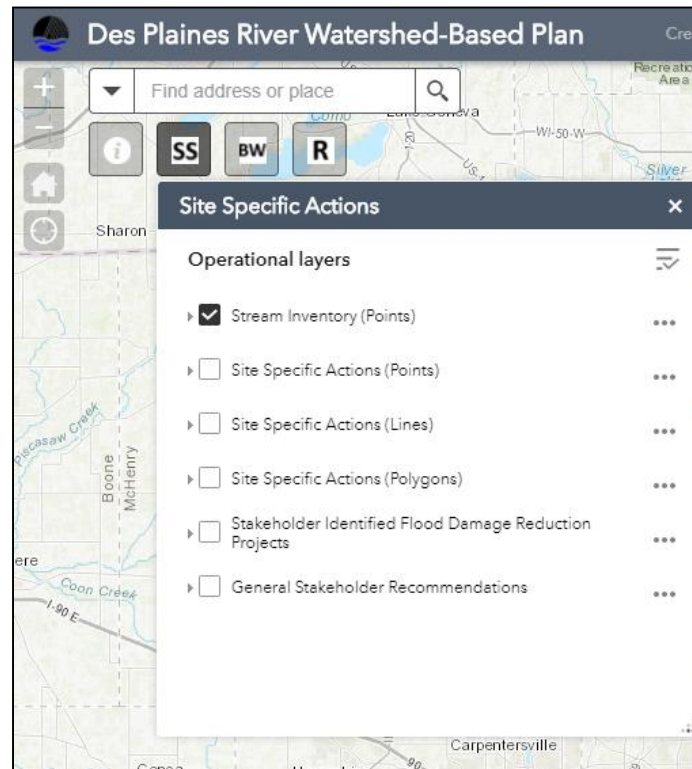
Des Plaines River Watershed-Based Plan

Cre

Recreatio Area

Find address or place

SS

BW

R

WI-50-W

Silver

Sharon

Site Specific Actions

×

Operational layers

Stream Inventory (Points)

Site Specific Actions (Points)

Site Specific Actions (Lines)

Site Specific Actions (Polygons)

Stakeholder Identified Flood Damage Reduction Projects

General Stakeholder Recommendations

Boone

McHenry

Coon Creek

I-90 E

Carpentersville